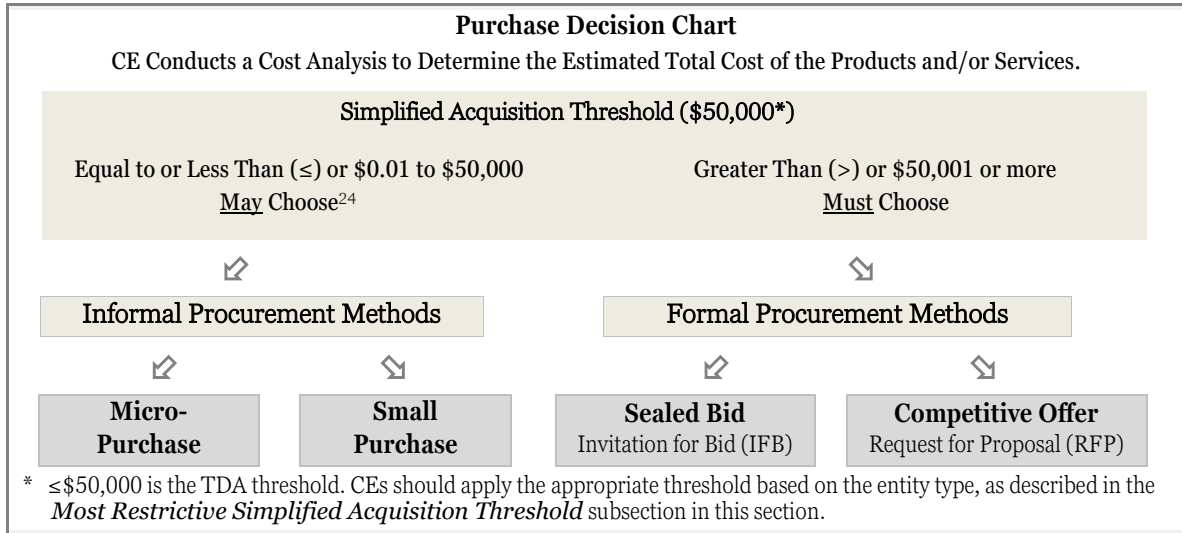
**Purchase Decision Chart**

CE Conducts a Cost Analysis to Determine the Estimated Total Cost of the Products and/or Services.

Simplified Acquisition Threshold (\$50,000*)

Equal to or Less Than (≤) or \$0.01 to \$50,000
May Choose$^{24}$

Greater Than (>) or \$50,001 or more
Must Choose

Informal Procurement Methods

Formal Procurement Methods

**Micro-Purchase**

**Small Purchase**

**Sealed Bid**
Invitation for Bid (IFB)

**Competitive Offer**
Request for Proposal (RFP)

* ≤\$50,000 is the TDA threshold. CEs should apply the appropriate threshold based on the entity type, as described in the *Most Restrictive Simplified Acquisition Threshold* subsection in this section.